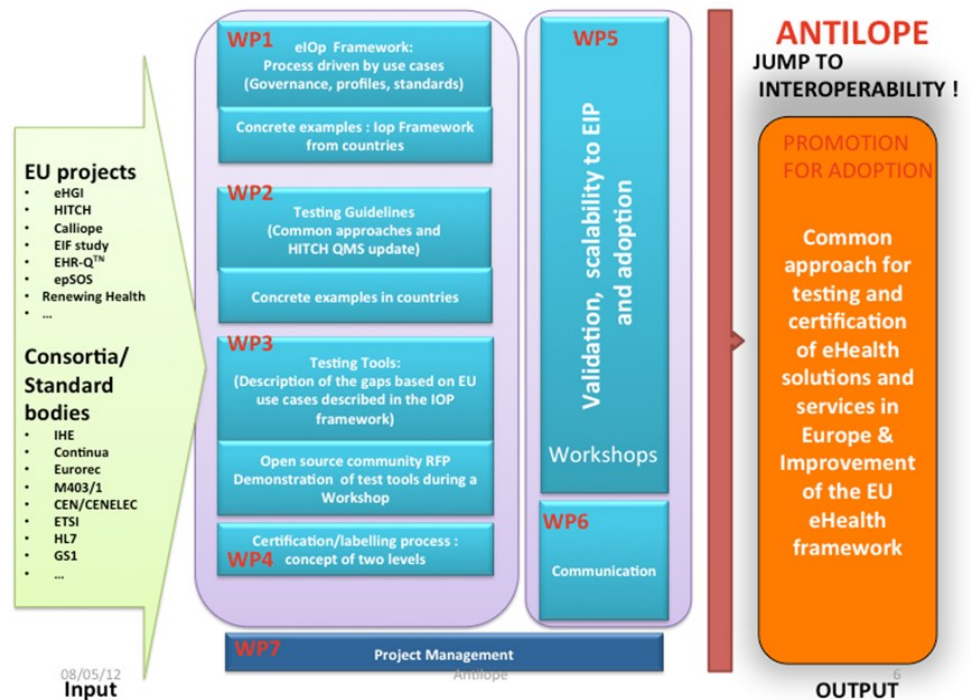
EU projects
- eHGI
- HITCH
- Calliope
- EIF study
- EHR-Q$^{TN}$
- epSOS
- Renewing Health
- ...

Consortia/ Standard bodies
- IHE
- Continua
- Eurorec
- M403/1
- CEN/CENELEC
- ETSI
- HL7
- GS1
- ...

Input

WP1 eIOp Framework: Process driven by use cases (Governance, profiles, standards)

Concrete examples : Iop Framework from countries

WP2 Testing Guidelines (Common approaches and HITCH QMS update)

Concrete examples in countries

WP3 Testing Tools: (Description of the gaps based on EU use cases described in the IOP framework)

Open source community RFP Demonstration of test tools during a Workshop

Certification/labelling process : WP4 concept of two levels

WP5 Validation, scalability to EIP and adoption

Workshops

WP6 Communication

WP7 Project Management

ANTILOPE
JUMP TO INTEROPERABILITY !

PROMOTION FOR ADOPTION

Common approach for testing and certification of eHealth solutions and services in Europe & Improvement of the EU eHealth framework

OUTPUT

08/05/12 Antilope 6